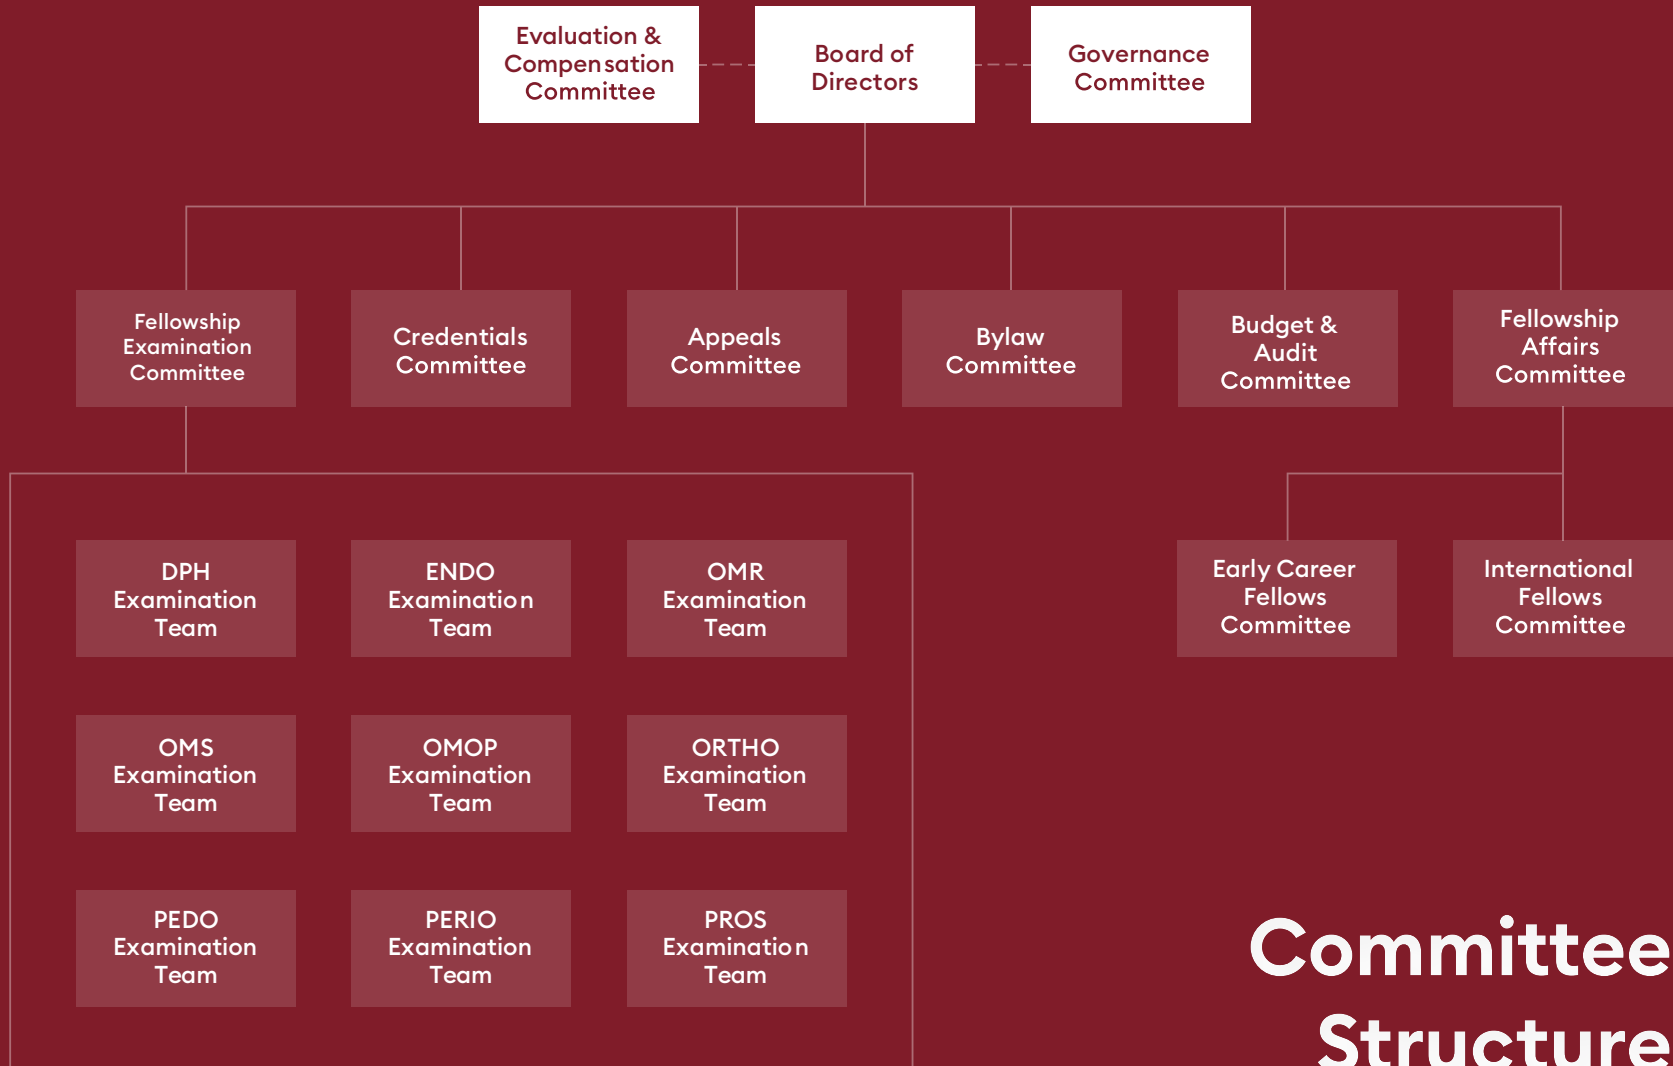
Evaluation & Compensation Committee

Board of Directors

Governance Committee

Fellowship Examination Committee

Credentials Committee

Appeals Committee

Bylaw Committee

Budget & Audit Committee

Fellowship Affairs Committee

DPH Examination Team

ENDO Examination Team

OMR Examination Team

OMS Examination Team

OMOP Examination Team

ORTHO Examination Team

PEDO Examination Team

PERIO Examination Team

PROS Examination Team

Early Career Fellows Committee

International Fellows Committee

Committee Structure